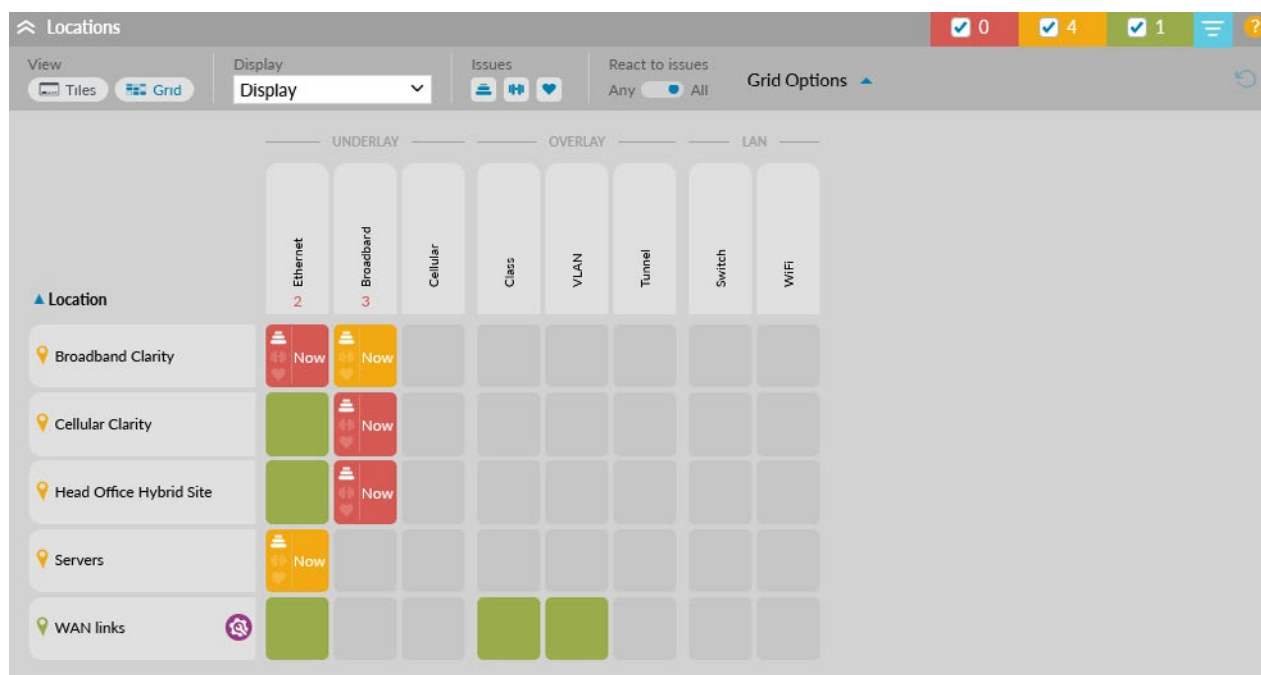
Locations

0 4 1 ?

View
Tiles Grid

Display
Display

Issues

React to issues
Any All

Grid Options

UNDERLAY OVERLAY LAN

| Location | Ethernet 2 | Broadband 3 | Cellular | Class | VLAN | Tunnel | Switch | WiFi |
|---|---|---|---|---|---|---|---|---|
| Broadband Clarity | Now | Now | | | | | | |
| Cellular Clarity | | Now | | | | | | |
| Head Office Hybrid Site | | Now | | | | | | |
| Servers | Now | | | | | | | |
| WAN links | | | | | | | | |